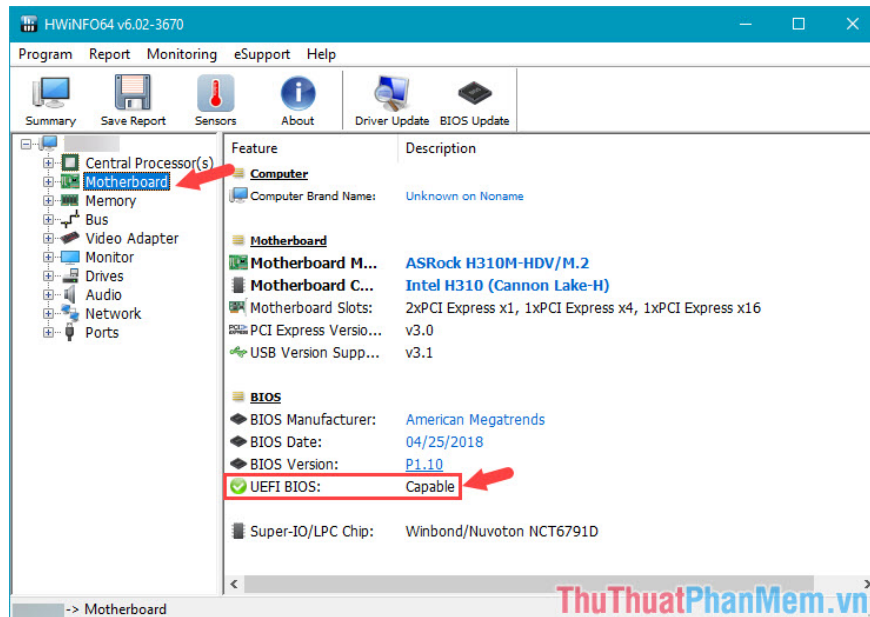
HWiNFO64 v6.02-3670

Program Report Monitoring eSupport Help

Summary Save Report Sensors About Driver Update BIOS Update

Central Processor(s)
Motherboard
Memory
Bus
Video Adapter
Monitor
Drives
Audio
Network
Ports

| Feature | Description |
|---|---|
| Computer | |
| Computer Brand Name: | Unknown on Noname |
| Motherboard | |
| Motherboard M... | ASRock H310M-HDV/M.2 |
| Motherboard C... | Intel H310 (Cannon Lake-H) |
| Motherboard Slots: | 2xPCI Express x1, 1xPCI Express x4, 1xPCI Express x16 |
| PCI Express Versio... | v3.0 |
| USB Version Supp... | v3.1 |
| BIOS | |
| BIOS Manufacturer: | American Megatrends |
| BIOS Date: | 04/25/2018 |
| BIOS Version: | P1.10 |
| UEFI BIOS: | Capable |
| Super-IO/LPC Chip: | Winbond/Nuvoton NCT6791D |

-> Motherboard

ThuThuatPhanMem.vn